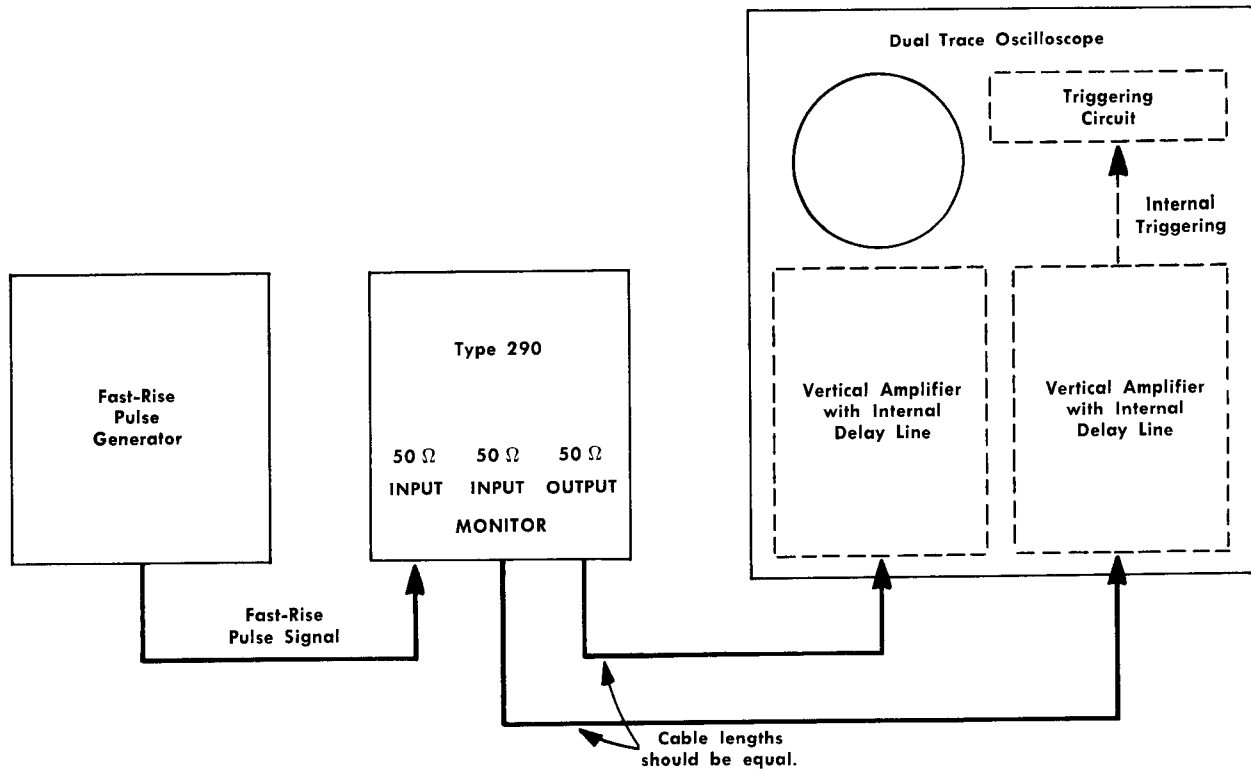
Dual Trace Oscilloscope

Triggering Circuit

Internal Triggering

Fast-Rise Pulse Generator

Type 290

50 $\Omega$ INPUT

50 $\Omega$ INPUT

MONITOR

50 $\Omega$ OUTPUT

Vertical Amplifier with Internal Delay Line

Vertical Amplifier with Internal Delay Line

Fast-Rise Pulse Signal

Cable lengths should be equal.